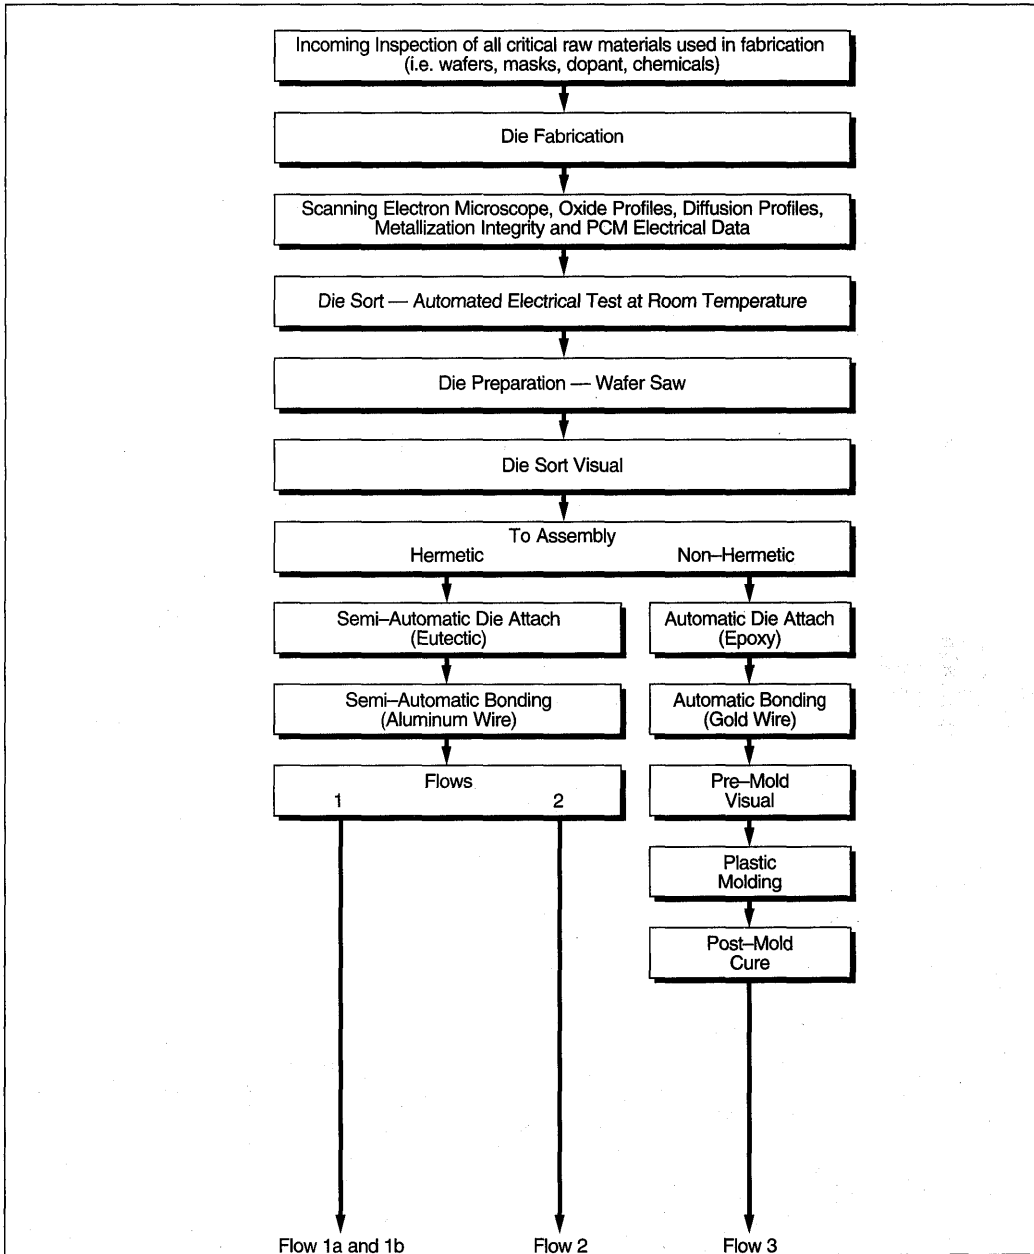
Incoming Inspection of all critical raw materials used in fabrication (i.e. wafers, masks, dopant, chemicals)

Die Fabrication

Scanning Electron Microscope, Oxide Profiles, Diffusion Profiles, Metallization Integrity and PCM Electrical Data

Die Sort — Automated Electrical Test at Room Temperature

Die Preparation — Wafer Saw

Die Sort Visual

To Assembly
Hermetic
Non–Hermetic

Semi–Automatic Die Attach (Eutectic)

Semi–Automatic Bonding (Aluminum Wire)

Flows
1
2

Automatic Die Attach (Epoxy)

Automatic Bonding (Gold Wire)

Pre–Mold Visual

Plastic Molding

Post–Mold Cure

Flow 1a and 1b
Flow 2
Flow 3